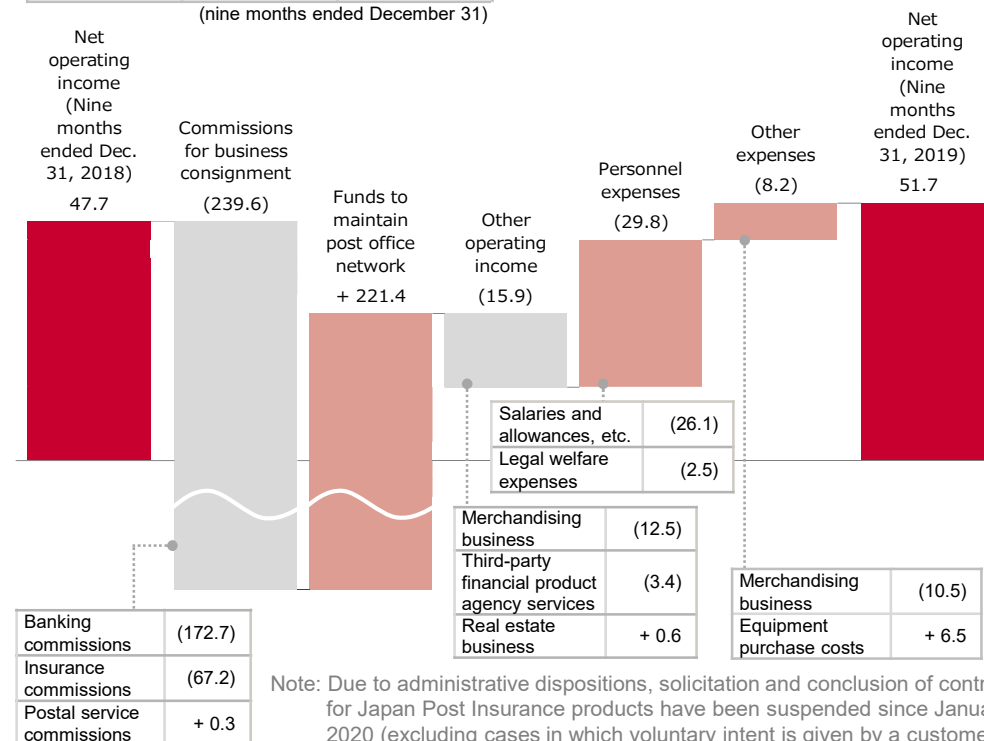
(nine months ended December 31)

Net operating income (Nine months ended Dec. 31, 2018)
47.7

Commissions for business consignment
(239.6)

Funds to maintain post office network
+ 221.4

Other operating income
(15.9)

Personnel expenses
(29.8)

Other expenses
(8.2)

Net operating income (Nine months ended Dec. 31, 2019)
51.7

| Salaries and allowances, etc. | (26.1) |
|---|---|
| Legal welfare expenses | (2.5) |

| Merchandising business | (12.5) |
|---|---|
| Third-party financial product agency services | (3.4) |
| Real estate business | + 0.6 |

| Merchandising business | (10.5) |
|---|---|
| Equipment purchase costs | + 6.5 |

| Banking commissions | (172.7) |
|---|---|
| Insurance commissions | (67.2) |
| Postal service commissions | + 0.3 |

Note: Due to administrative dispositions, solicitation and conclusion of contr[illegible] for Japan Post Insurance products have been suspended since Janua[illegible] 2020 (excluding cases in which voluntary intent is given by a custome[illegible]